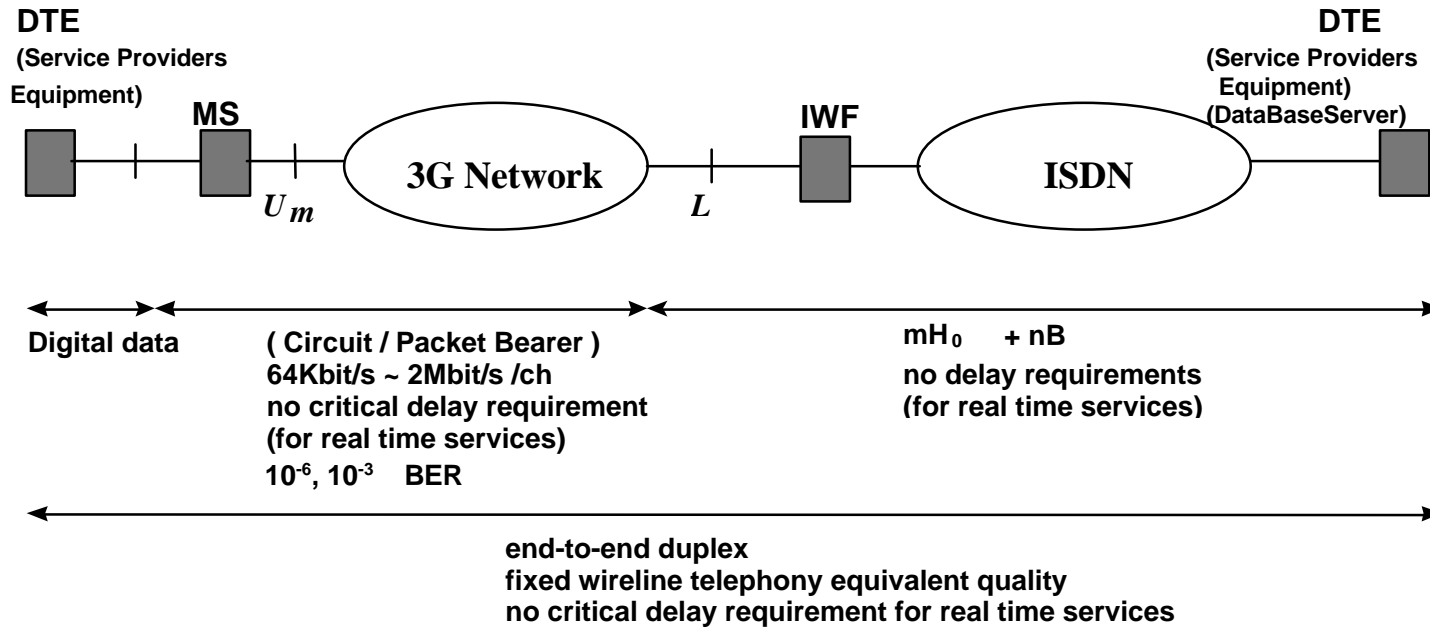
DTE
(Service Providers Equipment)

MS

$U_m$

3G Network

$L$

IWF

ISDN

DTE
(Service Providers Equipment)
(DataBaseServer)

Digital data

( Circuit / Packet Bearer )
64Kbit/s ~ 2Mbit/s /ch
no critical delay requirement
(for real time services)
$10^{-6}$, $10^{-3}$ BER

$mH_0$ + nB
no delay requirements
(for real time services)

end-to-end duplex
fixed wireline telephony equivalent quality
no critical delay requirement for real time services